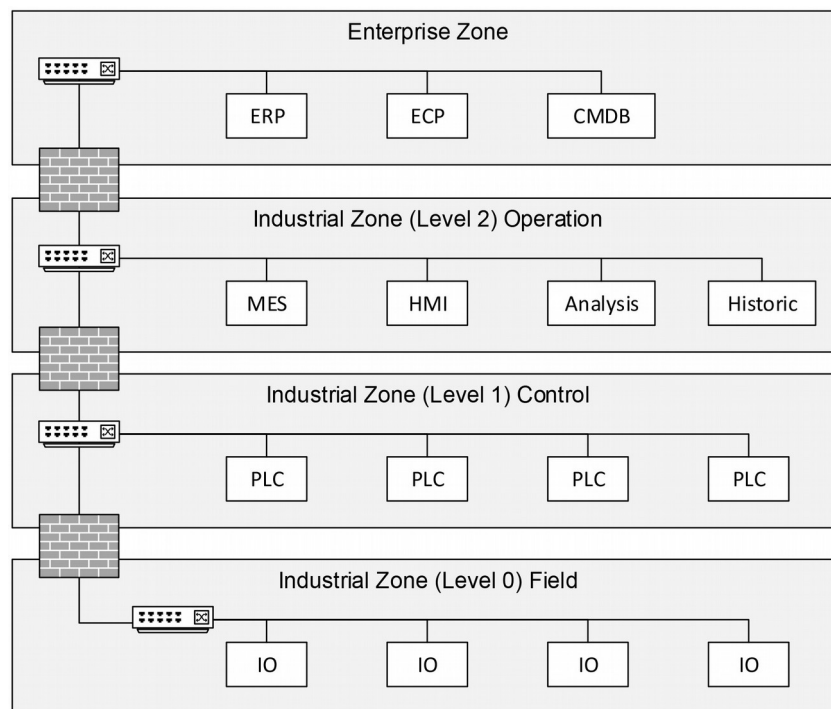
Enterprise Zone

ERP

ECP

CMDB

Industrial Zone (Level 2) Operation

MES

HMI

Analysis

Historic

Industrial Zone (Level 1) Control

PLC

PLC

PLC

PLC

Industrial Zone (Level 0) Field

IO

IO

IO

IO